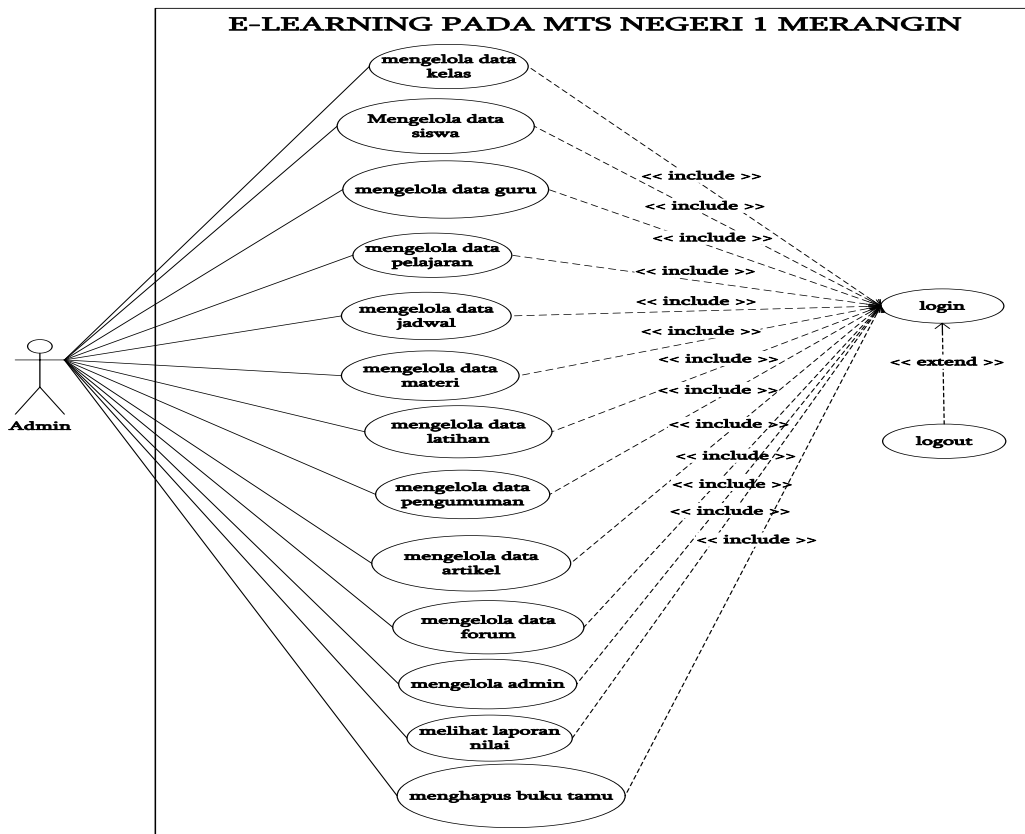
E-LEARNING PADA MTS NEGERI 1 MERANGIN

Admin

mengelola data kelas

Mengelola data siswa

mengelola data guru

mengelola data pelajaran

mengelola data jadwal

mengelola data materi

mengelola data latihan

mengelola data pengumuman

mengelola data artikel

mengelola data forum

mengelola admin

melihat laporan nilai

menghapus buku tamu

<< include >>
<< include >>
<< include >>
<< include >>
<< include >>
<< include >>
<< include >>
<< include >>
<< include >>
<< include >>
<< include >>
<< include >>
<< include >>

login

<< extend >>

logout